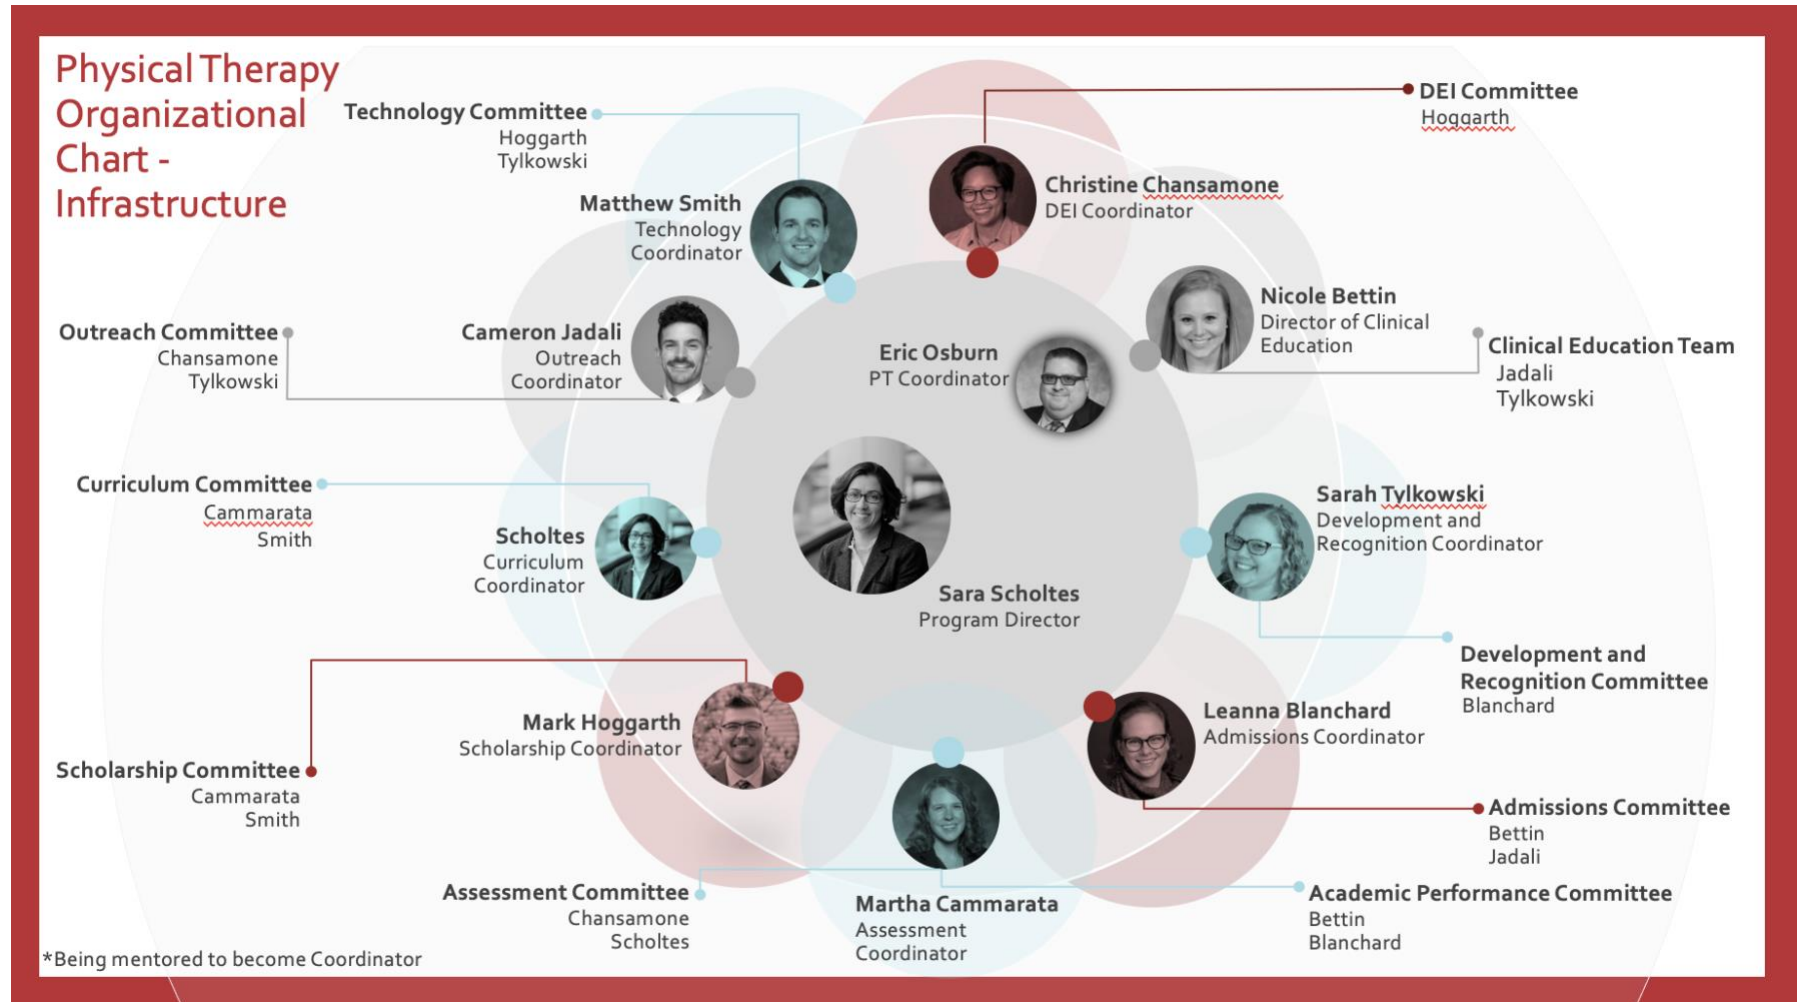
Physical Therapy Organizational Chart - Infrastructure

Technology Committee
Hoggarth
Tylkowski

DEI Committee
Hoggarth

Matthew Smith
Technology Coordinator

Christine Chansamone
DEI Coordinator

Nicole Bettin
Director of Clinical Education

Clinical Education Team
Jadali
Tylkowski

Outreach Committee
Chansamone
Tylkowski

Cameron Jadali
Outreach Coordinator

Eric Osburn
PT Coordinator

Curriculum Committee
Cammarata
Smith

Scholtes
Curriculum Coordinator

Sara Scholtes
Program Director

Sarah Tylkowski
Development and Recognition Coordinator

Development and Recognition Committee
Blanchard

Mark Hoggarth
Scholarship Coordinator

Leanna Blanchard
Admissions Coordinator

Scholarship Committee
Cammarata
Smith

Admissions Committee
Bettin
Jadali

Assessment Committee
Chansamone
Scholtes

Martha Cammarata
Assessment Coordinator

Academic Performance Committee
Bettin
Blanchard

*Being mentored to become Coordinator